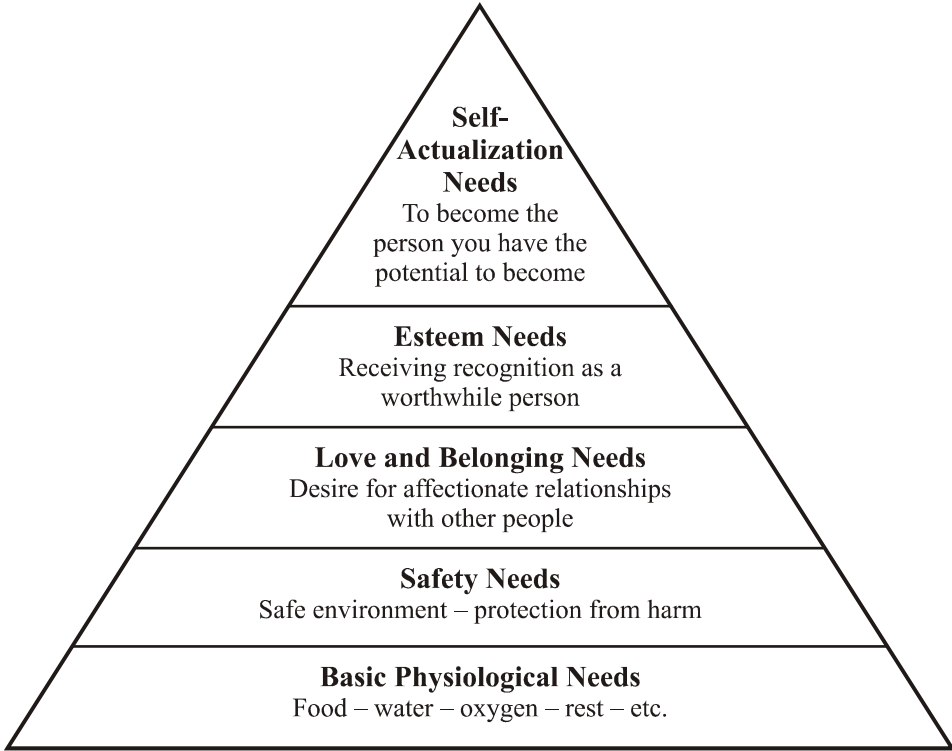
Self-Actualization Needs
To become the person you have the potential to become

Esteem Needs
Receiving recognition as a worthwhile person

Love and Belonging Needs
Desire for affectionate relationships with other people

Safety Needs
Safe environment – protection from harm

Basic Physiological Needs
Food – water – oxygen – rest – etc.